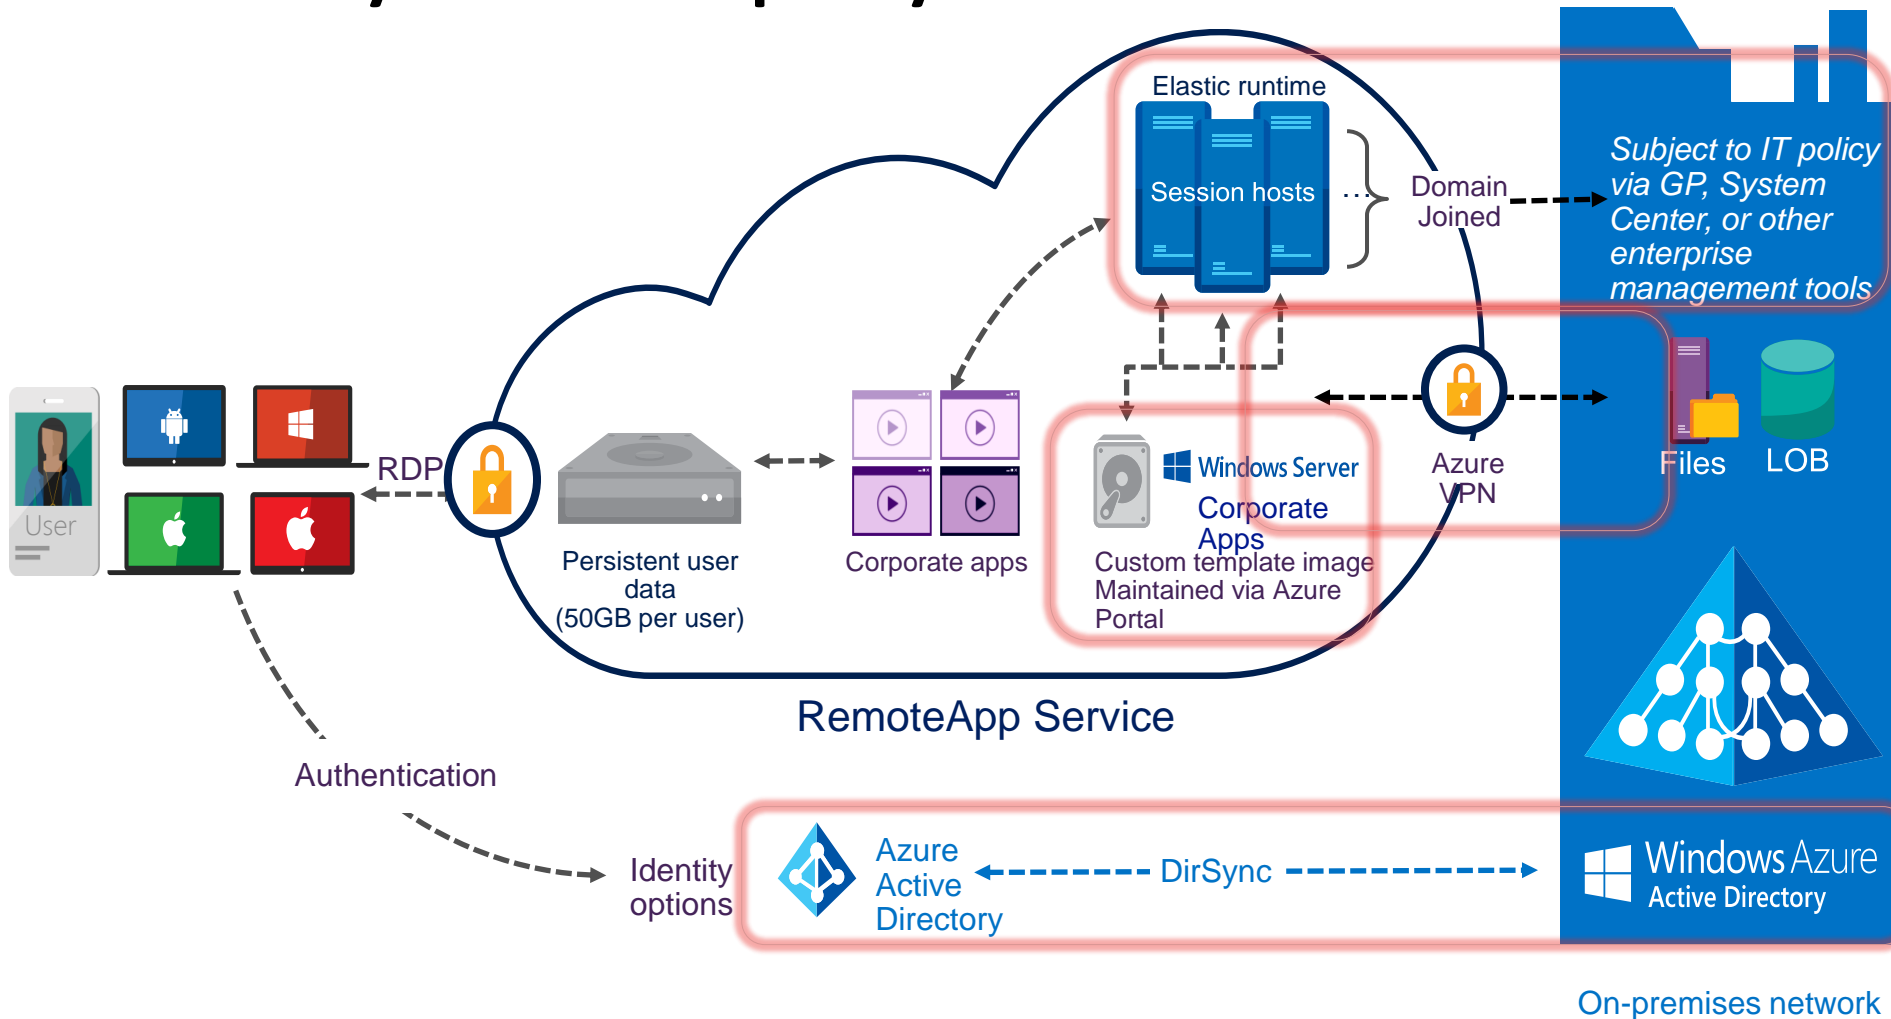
Elastic runtime

Session hosts

Domain Joined

Subject to IT policy via GP, System Center, or other enterprise management tools

User

RDP

Persistent user data (50GB per user)

Corporate apps

Windows Server

Corporate Apps

Custom template image Maintained via Azure Portal

Azure VPN

Files

LOB

RemoteApp Service

Authentication

Identity options

Azure Active Directory

DirSync

Windows Azure Active Directory

On-premises network